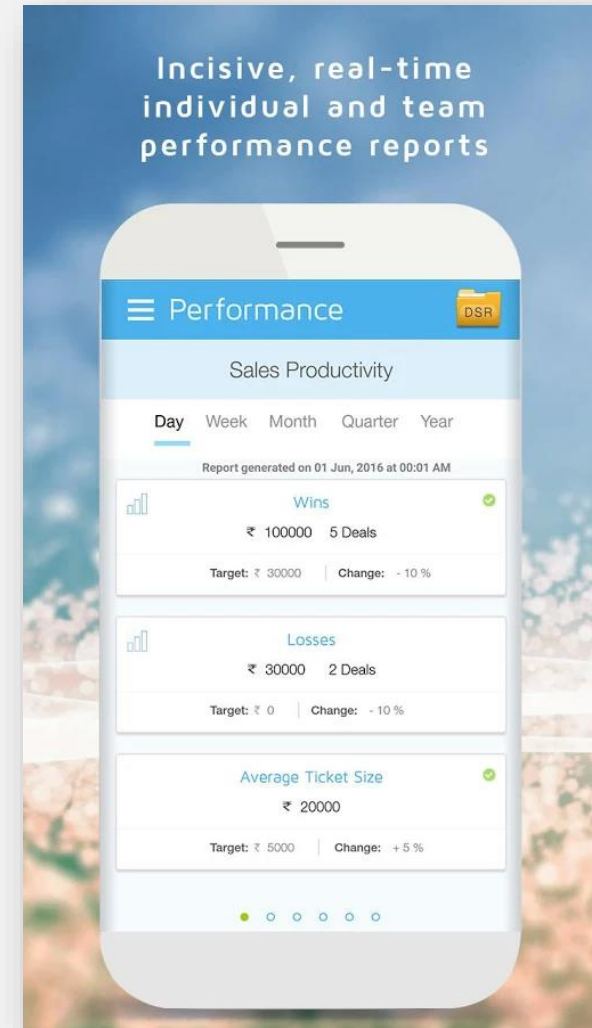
Incisive, real-time individual and team performance reports

Performance

DSR

Sales Productivity

Day Week Month Quarter Year

Report generated on 01 Jun, 2016 at 00:01 AM

Wins

₹ 100000 5 Deals

Target: ₹ 30000 | Change: - 10 %

Losses

₹ 30000 2 Deals

Target: ₹ 0 | Change: - 10 %

Average Ticket Size

₹ 20000

Target: ₹ 5000 | Change: + 5 %